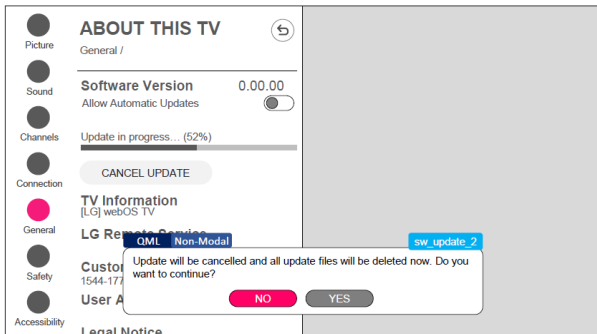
Picture
Sound
Channels
Connection
General
Safety
Accessibility

ABOUT THIS TV
General /

Software Version 0.00.00
Allow Automatic Updates

Update in progress... (52%)

CANCEL UPDATE

TV Information
[LG] webOS TV

LG Remote Service

Custor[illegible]
1544-177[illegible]

User A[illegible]

Legal Notice

QML Non-Modal

sw_update_2

Update will be cancelled and all update files will be deleted now. Do you want to continue?

NO YES